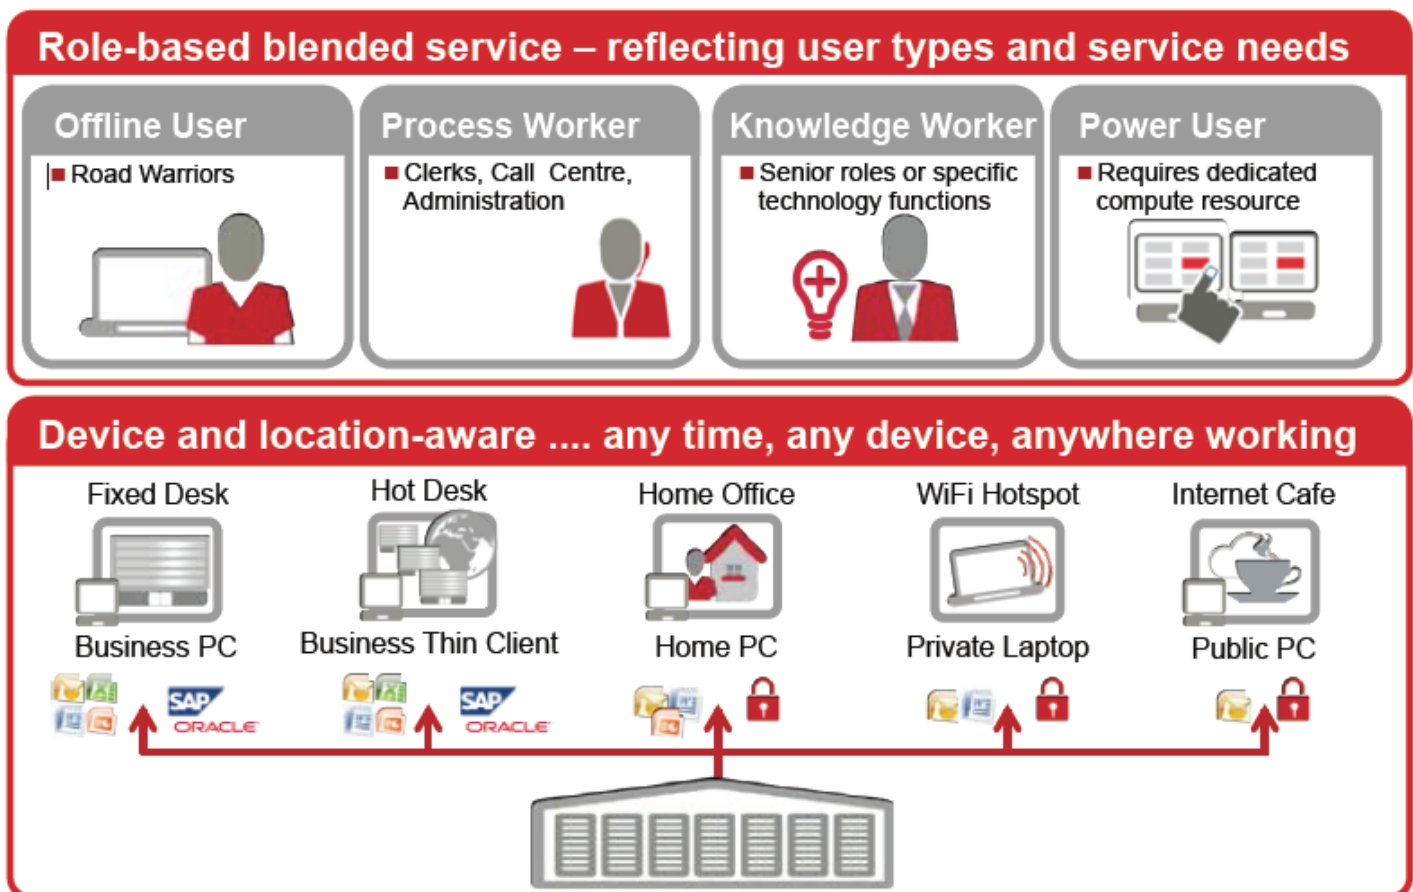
Role-based blended service – reflecting user types and service needs

Offline User

Road Warriors

Process Worker

Clerks, Call Centre, Administration

Knowledge Worker

Senior roles or specific technology functions

Power User

Requires dedicated compute resource

Device and location-aware .... any time, any device, anywhere working

Fixed Desk

Business PC

SAP ORACLE

Hot Desk

Business Thin Client

SAP ORACLE

Home Office

Home PC

WiFi Hotspot

Private Laptop

Internet Cafe

Public PC